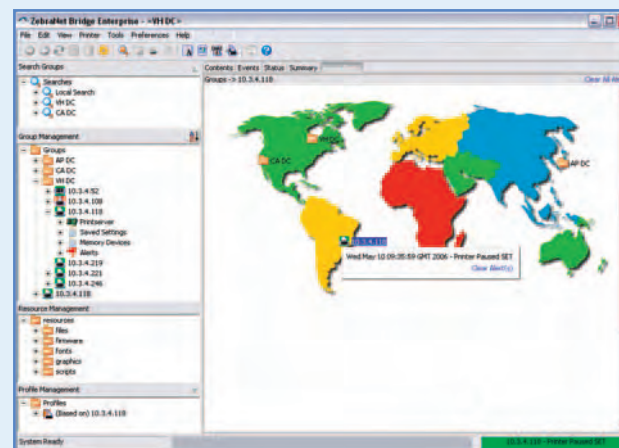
ZebraNet Bridge Enterprise - <VH DC>

File Edit View Printer Tools Preferences Help

Search Groups

Searches
Local Search
VH DC
CA DC

Group Management

Groups
AP DC
CA DC
VH DC
10.3.4.92
10.3.4.109
10.3.4.118
Printserver
Saved Settings
Memory Devices
Alerts
10.3.4.219
10.3.4.221
10.3.4.246
10.3.4.118

Resource Management

resources
files
firmware
fonts
graphics
scripts

Profile Management

Profiles
(Based on) 10.3.4.118

Contents Events Status Summary

Groups -> 10.3.4.118

Clear All Al

CA DC

AP DC

10.3.4.118

Wed May 10 09:35:59 GMT 2006 - Printer Paused SET

Clear Alert(s)

System Ready

10.3.4.118 - Printer Paused SET